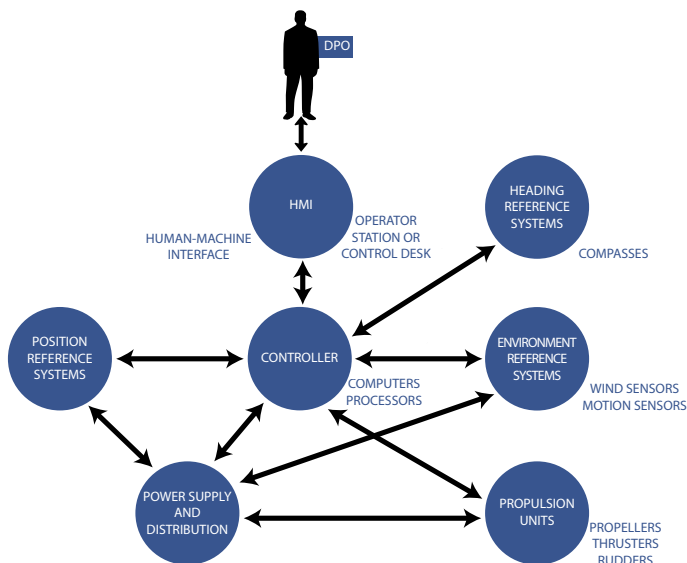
DPO

HMI

HUMAN-MACHINE INTERFACE

OPERATOR STATION OR CONTROL DESK

HEADING REFERENCE SYSTEMS

COMPASSES

POSITION REFERENCE SYSTEMS

CONTROLLER

COMPUTERS PROCESSORS

ENVIRONMENT REFERENCE SYSTEMS

WIND SENSORS MOTION SENSORS

POWER SUPPLY AND DISTRIBUTION

PROPULSION UNITS

PROPELLERS THRUSTERS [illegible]